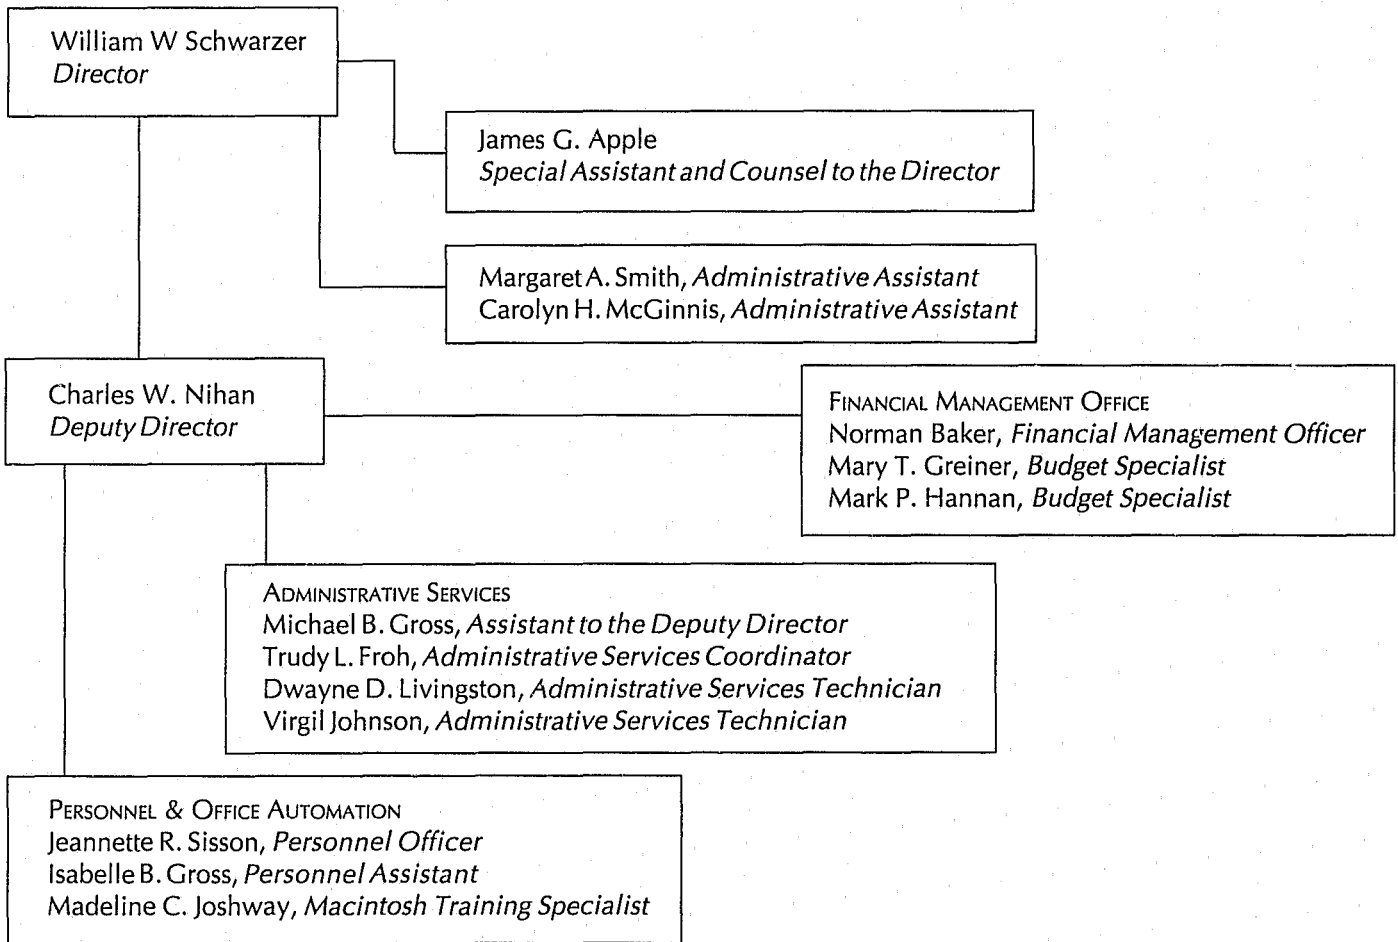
William W Schwarzer
Director

James G. Apple
Special Assistant and Counsel to the Director

Margaret A. Smith, Administrative Assistant
Carolyn H. McGinnis, Administrative Assistant

Charles W. Nihan
Deputy Director

FINANCIAL MANAGEMENT OFFICE
Norman Baker, Financial Management Officer
Mary T. Greiner, Budget Specialist
Mark P. Hannan, Budget Specialist

ADMINISTRATIVE SERVICES
Michael B. Gross, Assistant to the Deputy Director
Trudy L. Froh, Administrative Services Coordinator
Dwayne D. Livingston, Administrative Services Technician
Virgil Johnson, Administrative Services Technician

PERSONNEL & OFFICE AUTOMATION
Jeannette R. Sisson, Personnel Officer
Isabelle B. Gross, Personnel Assistant
Madeline C. Joshway, Macintosh Training Specialist